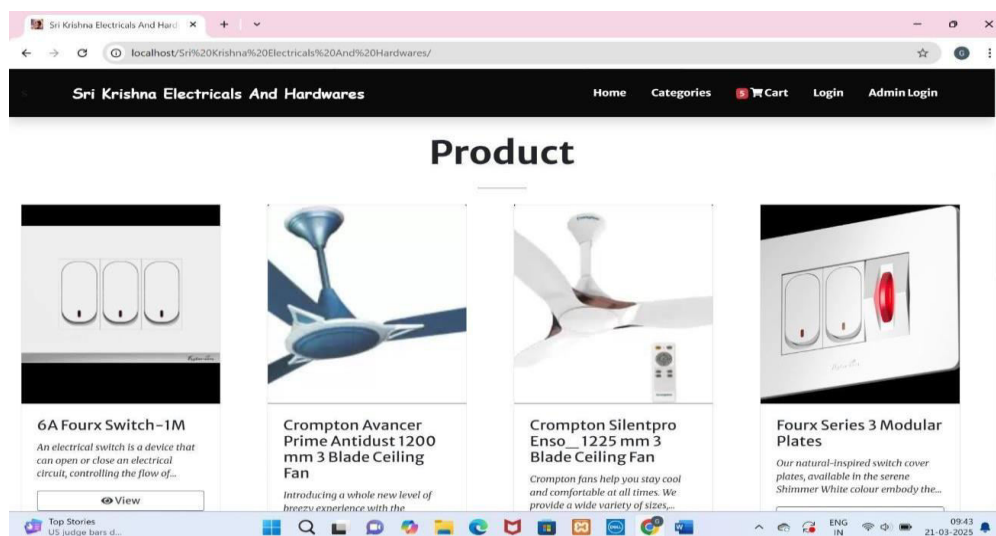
Sri Krishna Electricals And Hard ×

localhost/Sri%20Krishna%20Electricals%20And%20Hardwares/

Sri Krishna Electricals And Hardwares

Home Categories 5 Cart Login Admin Login

Product

6A Fourx Switch-1M

An electrical switch is a device that can open or close an electrical circuit, controlling the flow of...

View

Crompton Avancer Prime Antidust 1200 mm 3 Blade Ceiling Fan

Introducing a whole new level of breezy experience with the

Crompton Silentpro Enso__1225 mm 3 Blade Ceiling Fan

Crompton fans help you stay cool and comfortable at all times. We provide a wide variety of sizes,...

Fourx Series 3 Modular Plates

Our natural-inspired switch cover plates, available in the serene Shimmer White colour embody the...

Top Stories
US judge bars d...

ENG IN

09:43
21-03-2025